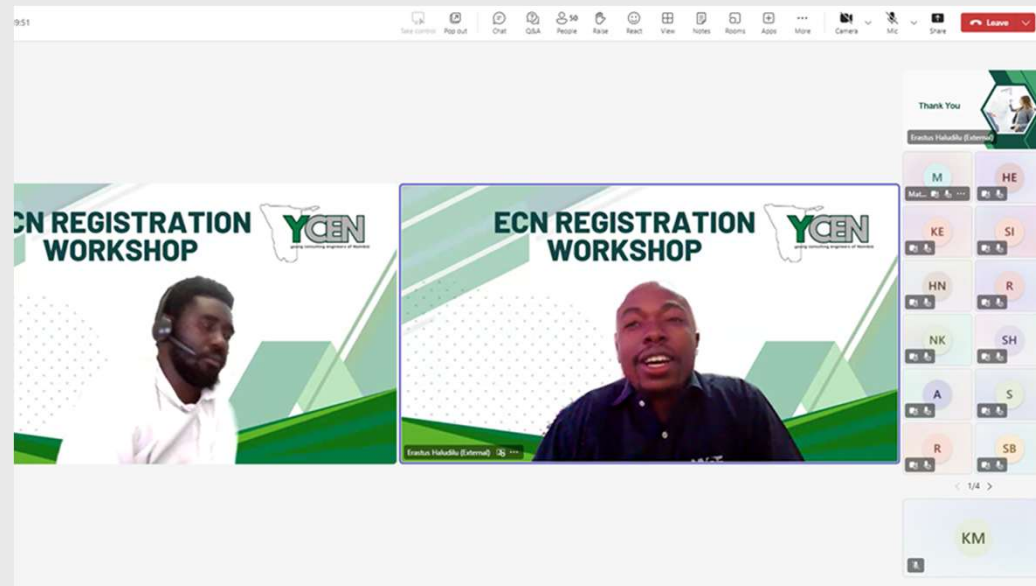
9:51

See control Pop out Chat Q&A 50 People Raise React View Notes Rooms Apps More Camera Mic Share Leave

CN REGISTRATION WORKSHOP

YCEN
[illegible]

ECN REGISTRATION WORKSHOP

YCEN
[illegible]

Erastus Haludilu (External)

Thank You

Erastus Haludilu (External)

M
Mat...
HE
KE
SI
HN
R
NK
SH
A
S
R
SB

1/4

KM